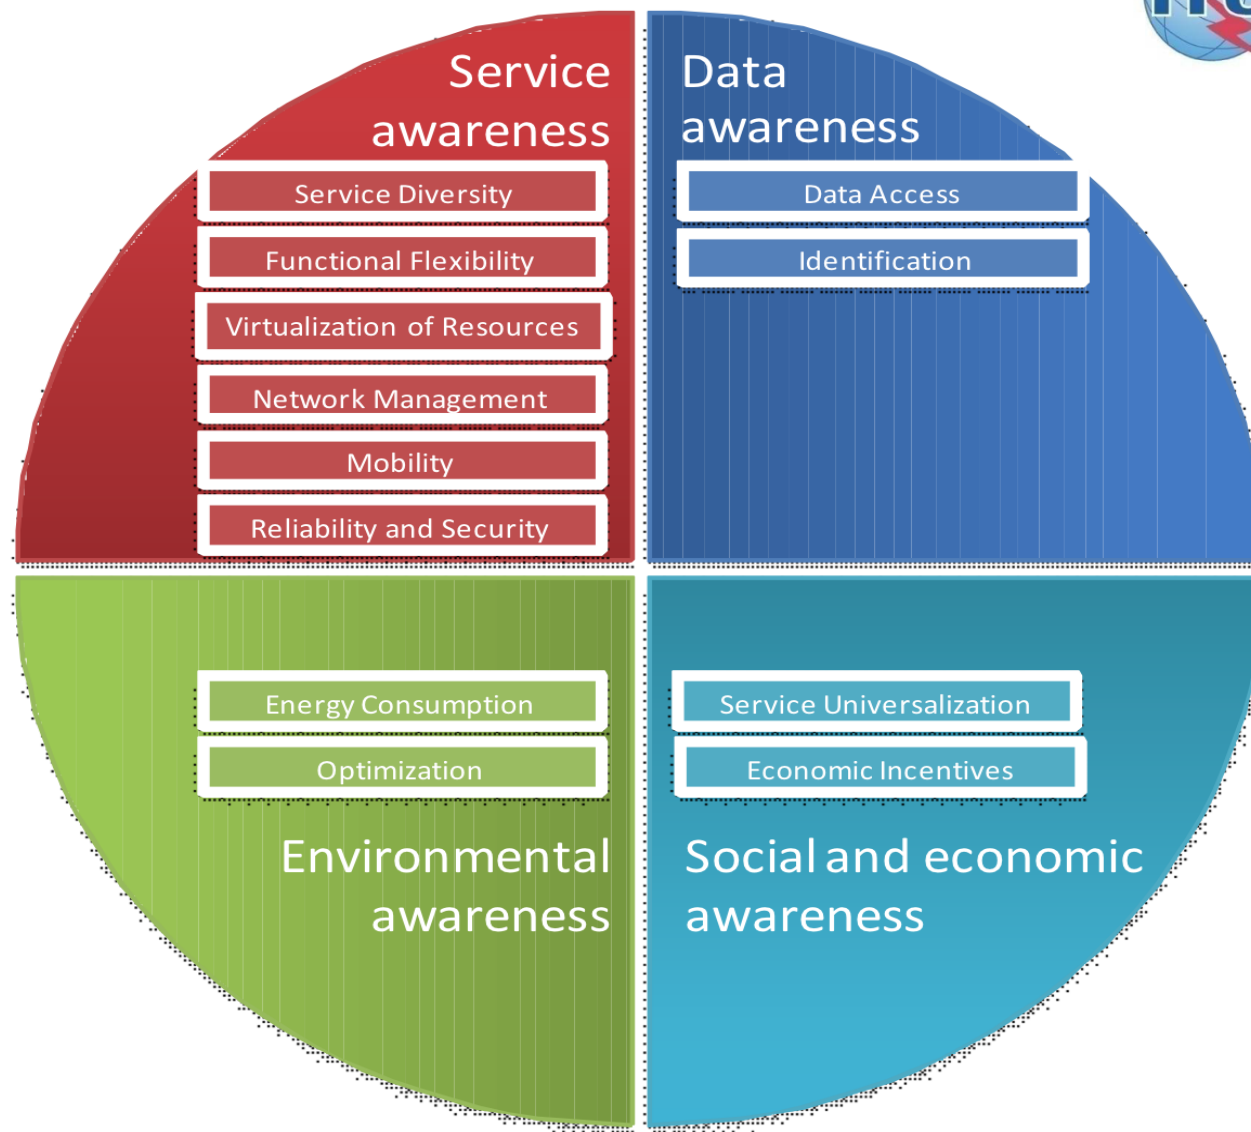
Service awareness

Service Diversity

Functional Flexibility

Virtualization of Resources

Network Management

Mobility

Reliability and Security

Data awareness

Data Access

Identification

Energy Consumption

Optimization

Environmental awareness

Service Universalization

Economic Incentives

Social and economic awareness